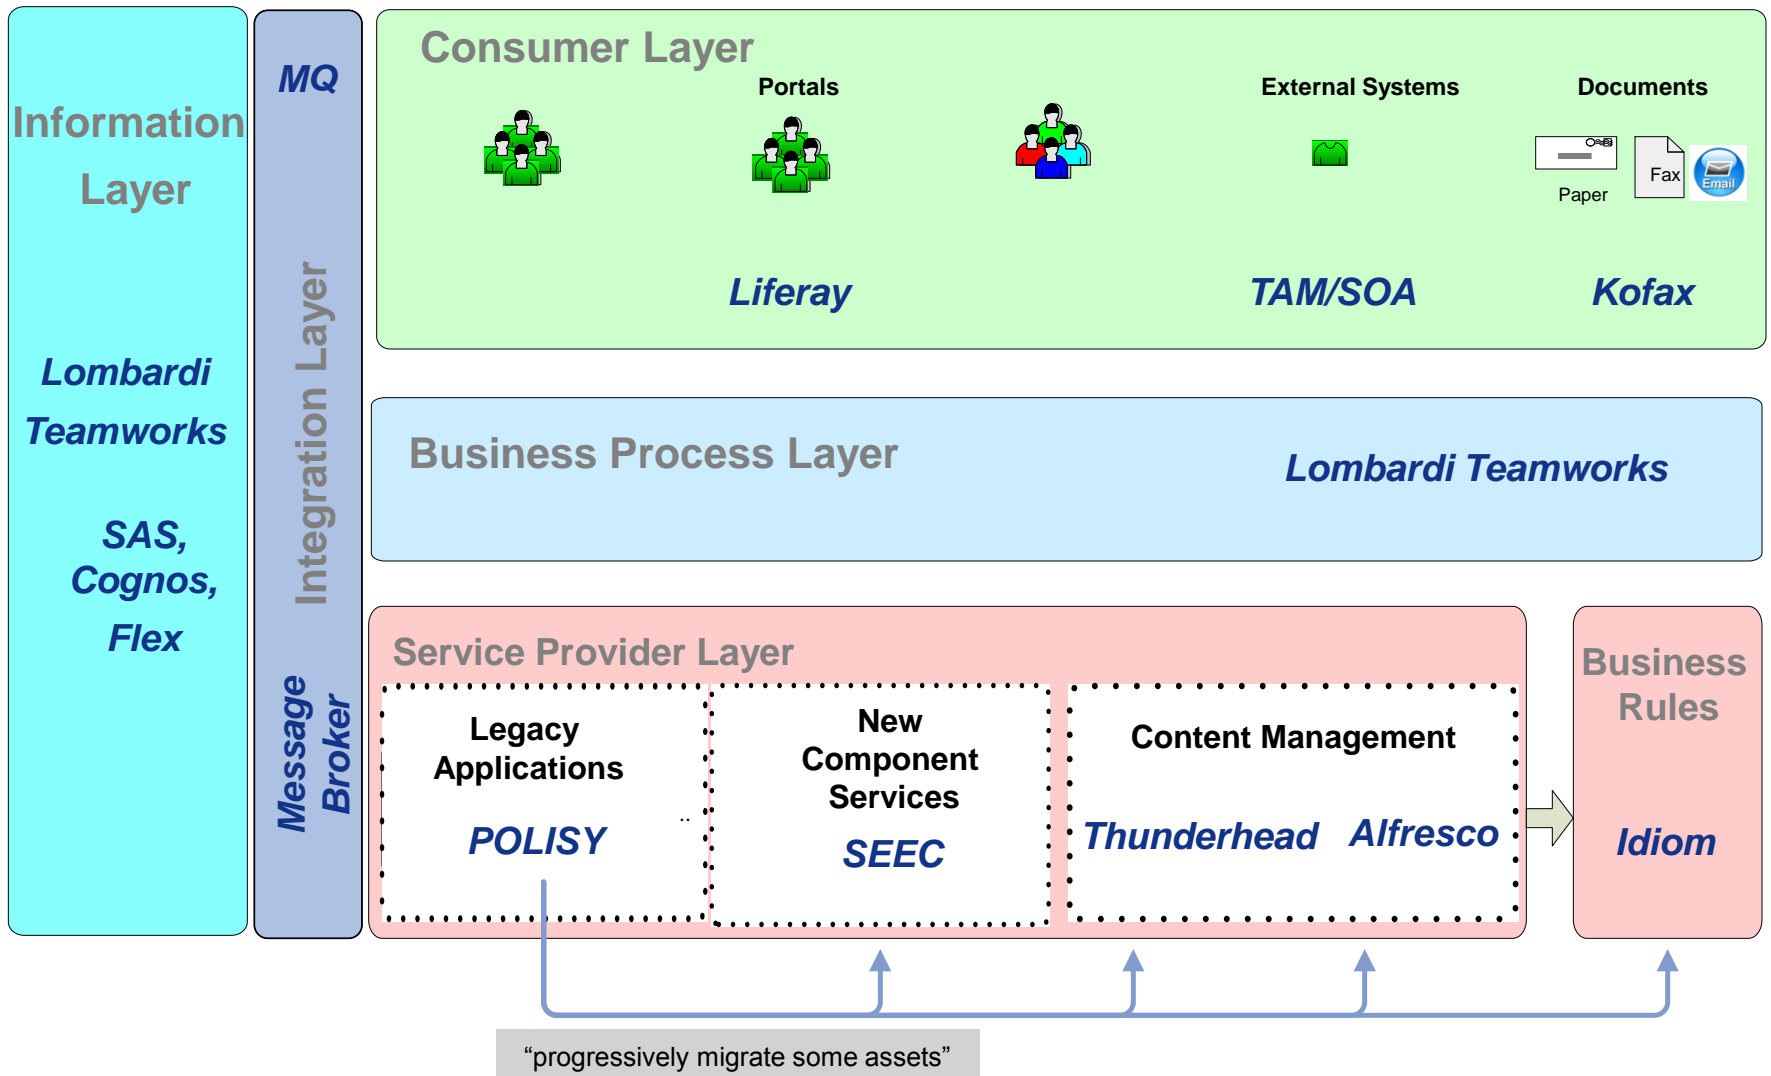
Information Layer

Lombardi Teamworks

SAS, Cognos, Flex

MQ

Integration Layer

Message Broker

Consumer Layer

Portals

External Systems

Documents

Paper

Fax

Email

Liferay

TAM/SOA

Kofax

Business Process Layer

Lombardi Teamworks

Service Provider Layer

Legacy Applications

POLISY

New Component Services

SEEC

Content Management

Thunderhead

Alfresco

Business Rules

Idiom

“progressively migrate some assets”